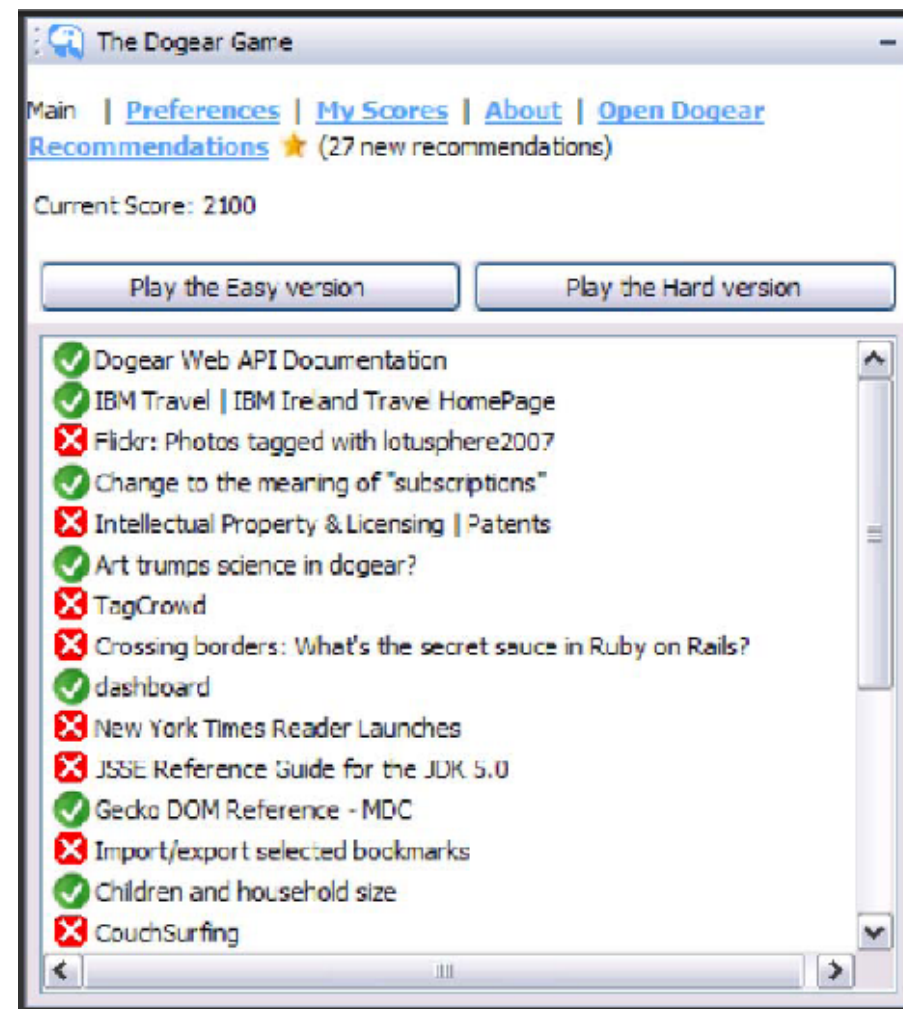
The Dogear Game

Main | Preferences | My Scores | About | Open Dogear Recommendations (27 new recommendations)

Current Score: 2100

Play the Easy version

Play the Hard version

Dogear Web API Documentation
IBM Travel | IBM Ireland Travel HomePage
Flickr: Photos tagged with lotusphere2007
Change to the meaning of "subscriptions"
Intellectual Property & Licensing | Patents
Art trumps science in dogear?
TagCrowd
Crossing borders: What's the secret sauce in Ruby on Rails?
dashboard
New York Times Reader Launches
JSSE Reference Guide for the JDK 5.0
Gecko DOM Reference - MDC
Import/export selected bookmarks
Children and household size
CouchSurfing